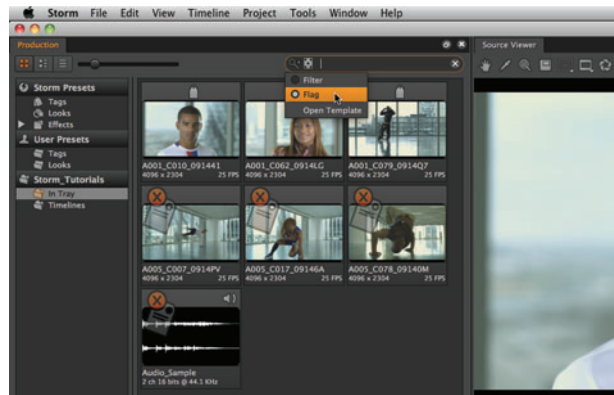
Storm File Edit View Timeline Project Tools Window Help

Production

Source Viewer

Filter
Flag
Open Template

Storm Presets
Tags
Looks
Effects
User Presets
Tags
Looks
Storm_Tutorials
In Tray
Timelines

A001_C010_091441
4096 x 2304 25 FPS

A001_C062_0914LG
4096 x 2304 25 FPS

A001_C079_0914Q7
4096 x 2304 25 FPS

A005_C007_0914PV
4096 x 2304 25 FPS

A005_C017_09146A
4096 x 2304 25 FPS

A005_C078_09140M
4096 x 2304 25 FPS

Audio_Sample
2 ch 16 bits @ 44.1 KHz